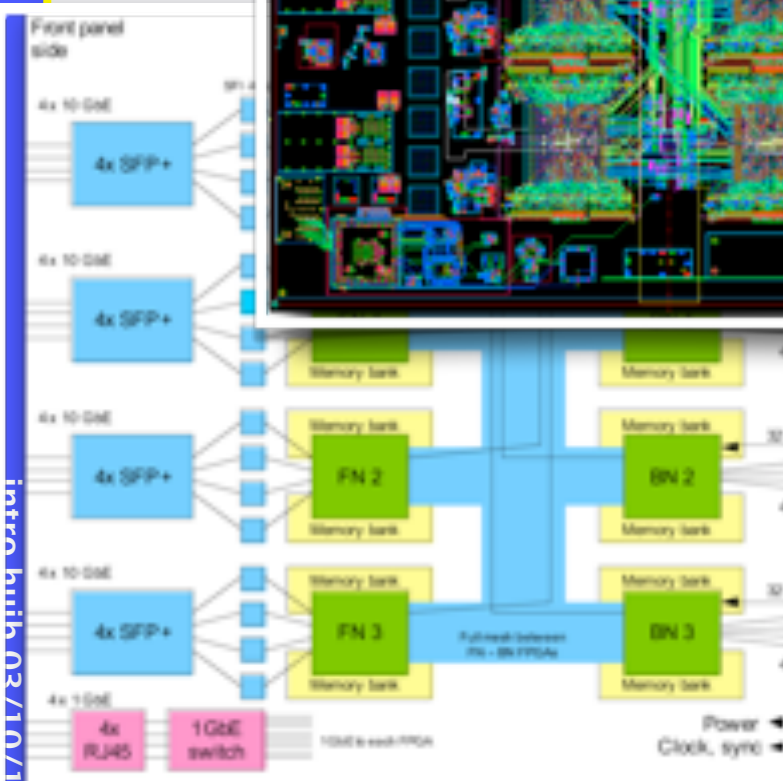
Front panel side

SPI 4 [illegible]

4x 10 GbE
4x SFP+

4x 10 GbE
4x SFP+

4x 10 GbE
4x SFP+

4x 10 GbE
4x SFP+

4x 1 GbE
4x RJ45
1GbE switch
1GbE to each FPGA

Memory bank
Memory bank
Memory bank
FN 2
Memory bank
Memory bank
FN 3
Memory bank

Memory bank
Memory bank
BN 2
Memory bank
Memory bank
BN 3
Memory bank

Full mesh between FN - BN FPGAs

Power
Clock, sync

intro.hub 03/10/1